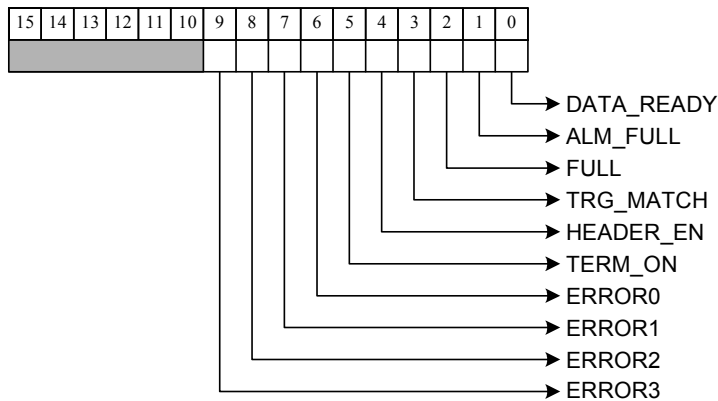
| 15 | 14 | 13 | 12 | 11 | 10 | 9 | 8 | 7 | 6 | 5 | 4 | 3 | 2 | 1 | 0 |
|---|---|---|---|---|---|---|---|---|---|---|---|---|---|---|---|
| | | | | | | | | | | | | | | | |

DATA_READY
ALM_FULL
FULL
TRG_MATCH
HEADER_EN
TERM_ON
ERROR0
ERROR1
ERROR2
ERROR3